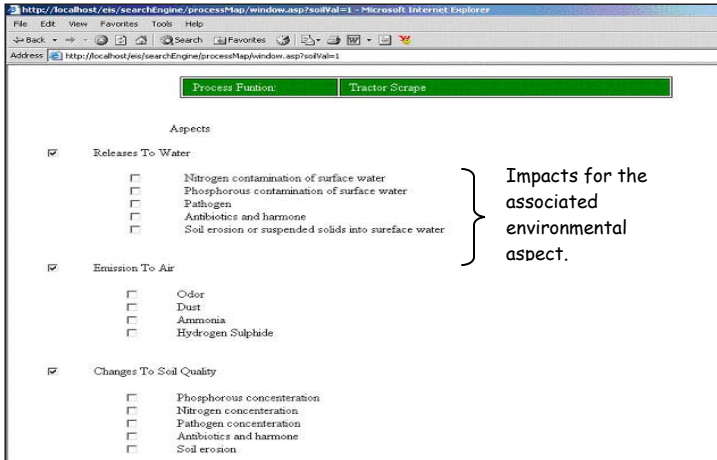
http://localhost/eis/searchEngine/processMap/window.asp?soilVal=1 - Microsoft Internet Explorer

File Edit View Favorites Tools Help

Back Search Favorites

Address http://localhost/eis/searchEngine/processMap/window.asp?soilVal=1

| Process Funtion: | Tractor Scrape |
|---|---|

Aspects

Releases To Water

Nitrogen contamination of surface water
Phosphorous contamination of surface water
Pathogen
Antibiotics and harmone
Soil erosion or suspended solids into sureface water

Impacts for the associated environmental aspect.

Emission To Air

Odor
Dust
Ammonia
Hydrogen Sulphide

Changes To Soil Quality

Phosphorous concenteration
Nitrogen concenteration
Pathogen concenteration
Antibiotics and harmone
Soil erosion